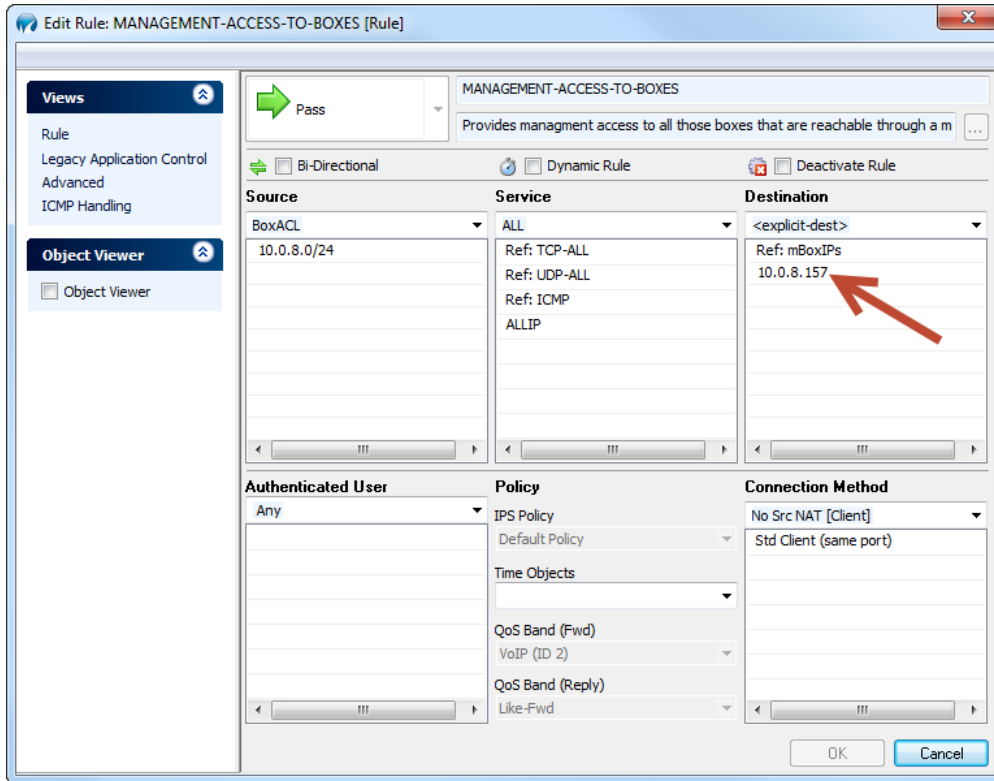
Edit Rule: MANAGEMENT-ACCESS-TO-BOXES [Rule]

Views
Rule
Legacy Application Control
Advanced
ICMP Handling

Object Viewer
Object Viewer

Pass

MANAGEMENT-ACCESS-TO-BOXES
Provides managment access to all those boxes that are reachable through a m
...

Bi-Directional
Dynamic Rule
Deactivate Rule

Source
BoxACL
10.0.8.0/24

Service
ALL
Ref: TCP-ALL
Ref: UDP-ALL
Ref: ICMP
ALLIP

Destination
<explicit-dest>
Ref: mBoxIPs
10.0.8.157

Authenticated User
Any

Policy
IPS Policy
Default Policy
Time Objects
QoS Band (Fwd)
VoIP (ID 2)
QoS Band (Reply)
Like-Fwd

Connection Method
No Src NAT [Client]
Std Client (same port)

OK
Cancel